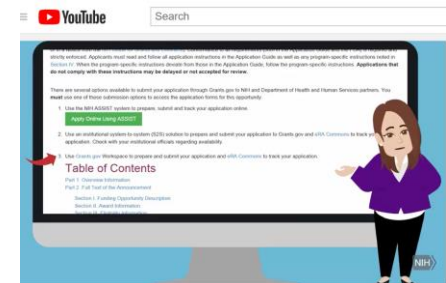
YouTube

Search

strictly enforced. Applicants must read and follow all application instructions in the Application Guide as well as any program-specific instructions noted in Section IV. When the program-specific instructions deviate from those in the Application Guide, follow the program-specific instructions. Applications that do not comply with these instructions may be delayed or not accepted for review.

There are several options available to submit your application through Grants.gov to NIH and Department of Health and Human Services partners. You must use one of these submission options to access the application forms for this opportunity.

1. Use the NIH ASSIST system to prepare, submit and track your application online.

Apply Online Using ASSIST

2. Use an institutional system-to-system (S2S) solution to prepare and submit your application to Grants.gov and eRA Commons to track your application. Check with your institutional officials regarding availability.

3. Use Grants.gov Workspace to prepare and submit your application and eRA Commons to track your application.

Table of Contents

Part 1. Overview Information
Part 2. Full Text of the Announcement

Section I. Funding Opportunity Description
Section II. Award Information
Section III. Eligibility Information

NIH